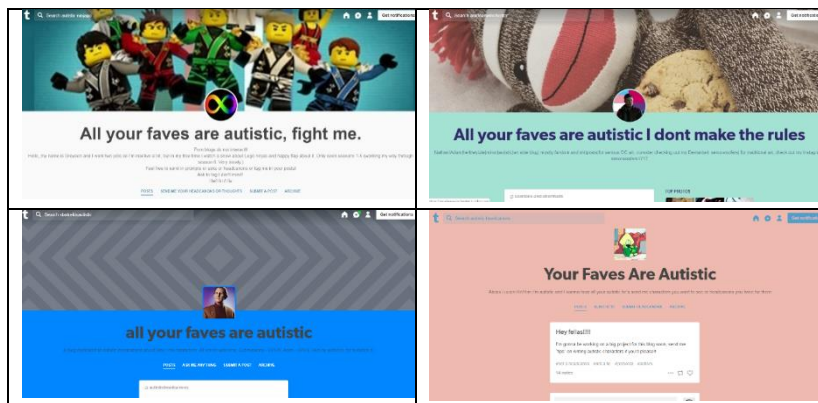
t Search autistic-faves
Get notifications

All your faves are autistic, fight me.

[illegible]

POSTS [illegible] SUBMIT A POST ARCHIVE

t Search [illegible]
Get notifications

All your faves are autistic I dont make the rules

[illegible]

t Search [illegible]
Get notifications

all your faves are autistic

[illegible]

POSTS ASK ME ANYTHING SUBMIT A POST ARCHIVE

t Search autistic-faves
Get notifications

Your Faves Are Autistic

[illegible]

Hey fellas!!!

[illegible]